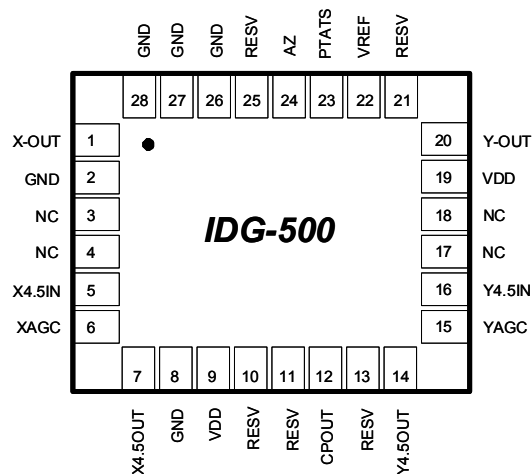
GND GND GND RESV AZ PTATS VREF RESV

28 27 26 25 24 23 22 21

X-OUT 1
GND 2
NC 3
NC 4
X4.5IN 5
XAGC 6

IDG-500

20 Y-OUT
19 VDD
18 NC
17 NC
16 Y4.5IN
15 YAGC

7 8 9 10 11 12 13 14

X4.5OUT GND VDD RESV RESV CPOUT RESV Y4.5OUT